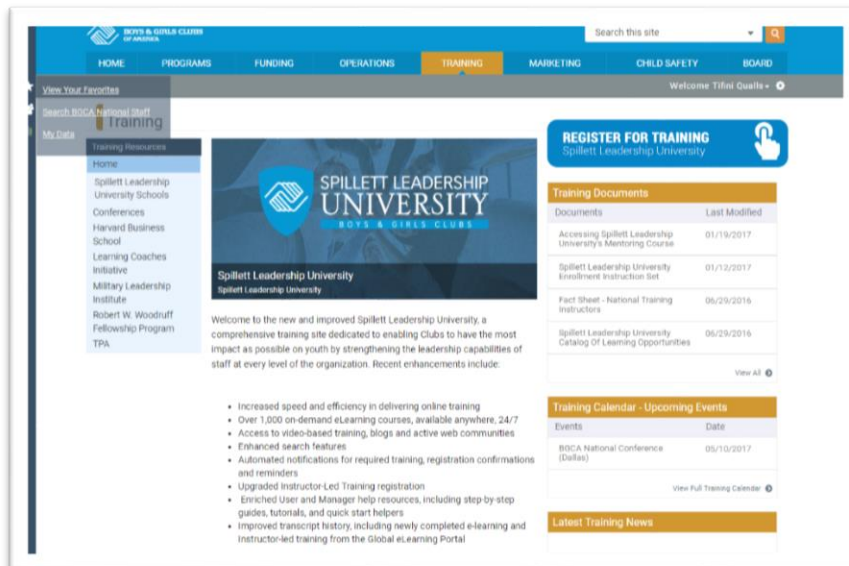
BOYS & GIRLS CLUBS OF AMERICA

Search this site

HOME PROGRAMS FUNDING OPERATIONS TRAINING MARKETING CHILD SAFETY BOARD

Welcome Tifini Qualls

View Your Favorites
Search BGCA National Staff
My Data

Training

Training Resources
Home
Spillett Leadership University Schools
Conferences
Harvard Business School
Learning Coaches Initiative
Military Leadership Institute
Robert W. Woodruff Fellowship Program
TPA

SPILLETT LEADERSHIP UNIVERSITY
BOYS & GIRLS CLUBS

Spillett Leadership University
Spillett Leadership University

Welcome to the new and improved Spillett Leadership University, a comprehensive training site dedicated to enabling Clubs to have the most impact as possible on youth by strengthening the leadership capabilities of staff at every level of the organization. Recent enhancements include:

- Increased speed and efficiency in delivering online training
- Over 1,000 on-demand eLearning courses, available anywhere, 24/7
- Access to video-based training, blogs and active web communities
- Enhanced search features
- Automated notifications for required training, registration confirmations and reminders
- Upgraded Instructor-Led Training registration
- Enriched User and Manager help resources, including step-by-step guides, tutorials, and quick start helpers
- Improved transcript history, including newly completed e-learning and instructor-led training from the Global eLearning Portal

REGISTER FOR TRAINING
Spillett Leadership University

Training Documents

| Documents | Last Modified |
|---|---|
| Accessing Spillett Leadership University's Mentoring Course | 01/19/2017 |
| Spillett Leadership University Enrollment Instruction Set | 01/12/2017 |
| Fact Sheet - National Training Instructors | 06/29/2016 |
| Spillett Leadership University Catalog Of Learning Opportunities | 06/29/2016 |

View All

Training Calendar - Upcoming Events

| Events | Date |
|---|---|
| BGCA National Conference (Dallas) | 05/10/2017 |

View Full Training Calendar

Latest Training News